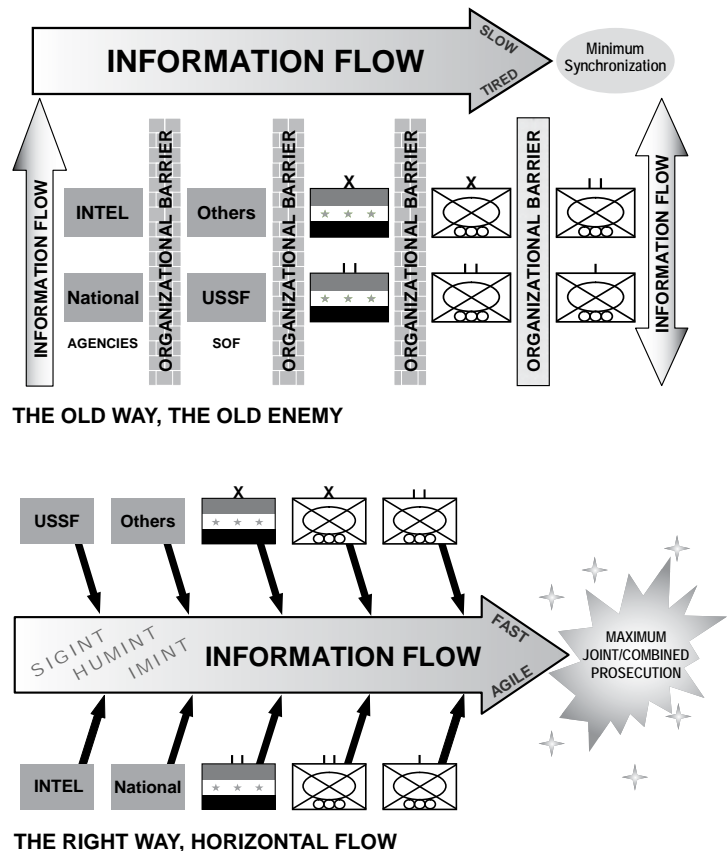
INFORMATION FLOW
SLOW
TIRED
Minimum Synchronization

INFORMATION FLOW
INTEL
National
AGENCIES
ORGANIZATIONAL BARRIER
Others
USSF
SOF
ORGANIZATIONAL BARRIER
X
II
ORGANIZATIONAL BARRIER
X
II
ORGANIZATIONAL BARRIER
II
I
INFORMATION FLOW

THE OLD WAY, THE OLD ENEMY

USSF
Others
X
X
II
SIGINT
HUMINT
IMINT
INFORMATION FLOW
FAST
AGILE
MAXIMUM JOINT/COMBINED PROSECUTION
INTEL
National
II
II
I

THE RIGHT WAY, HORIZONTAL FLOW